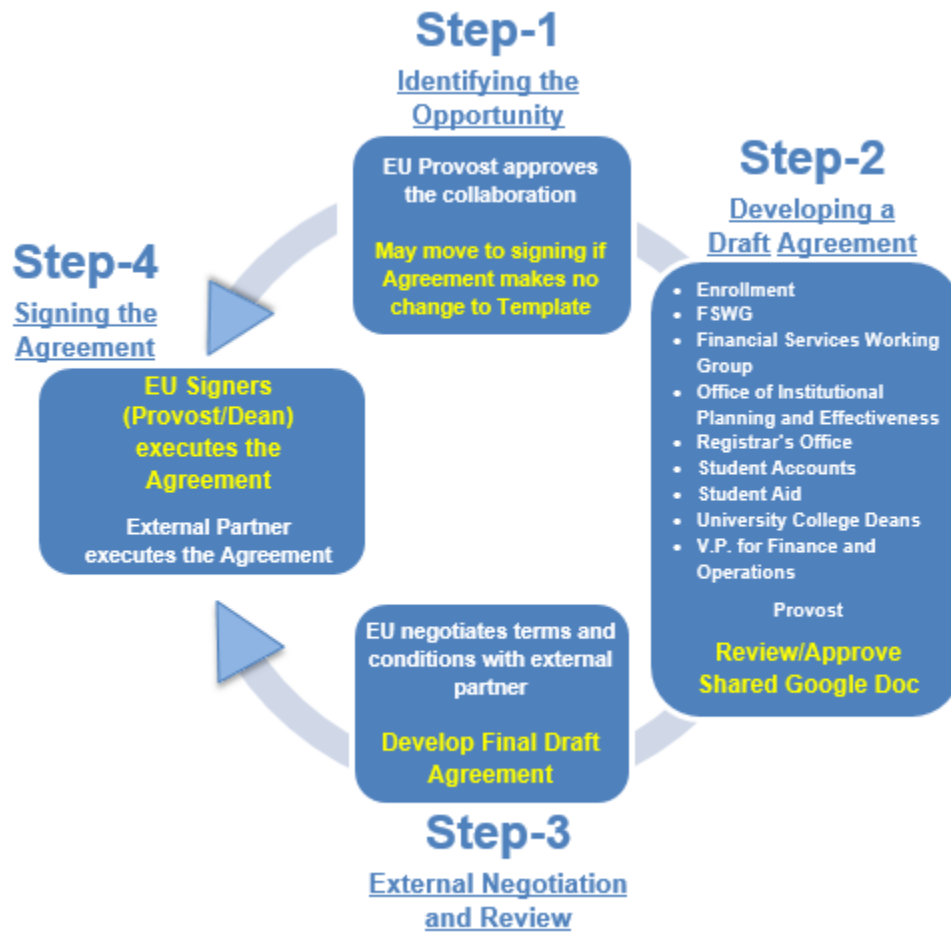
Step-1

Identifying the Opportunity

EU Provost approves the collaboration

May move to signing if Agreement makes no change to Template

Step-2

Developing a Draft Agreement

- Enrollment
- FSWG
- Financial Services Working Group
- Office of Institutional Planning and Effectiveness
- Registrar's Office
- Student Accounts
- Student Aid
- University College Deans
- V.P. for Finance and Operations

Provost

Review/Approve Shared Google Doc

EU negotiates terms and conditions with external partner

Develop Final Draft Agreement

Step-3

External Negotiation and Review

Step-4

Signing the Agreement

EU Signers (Provost/Dean) executes the Agreement

External Partner executes the Agreement